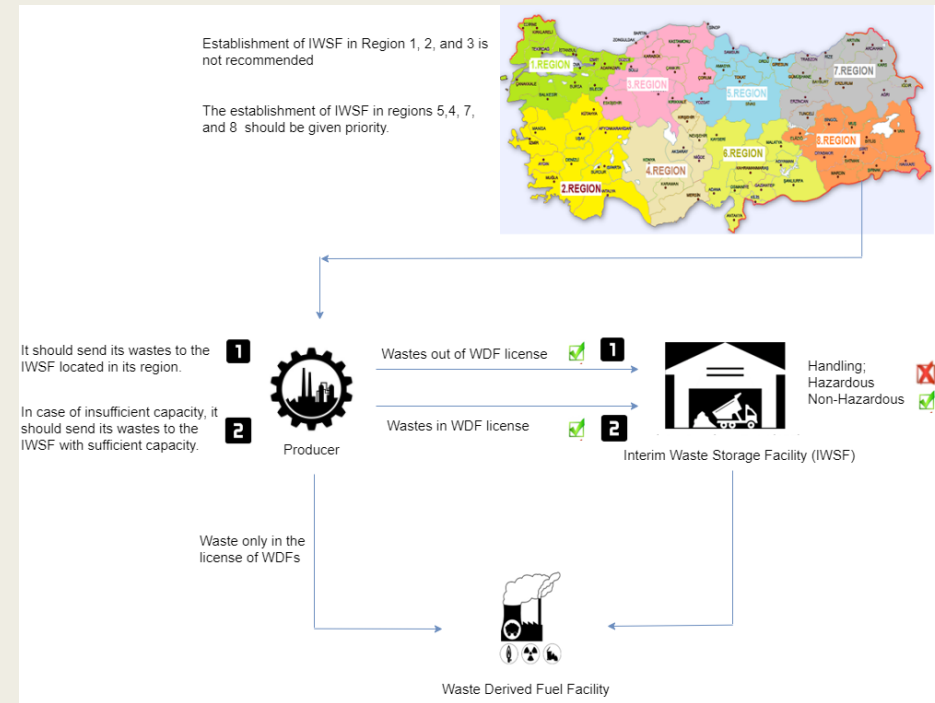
Establishment of IWSF in Region 1, 2, and 3 is not recommended

The establishment of IWSF in regions 5,4, 7, and 8 should be given priority.

1.REGION
3.REGION
5.REGION
7.REGION
8.REGION
6.REGION
4.REGION
2.REGION

It should send its wastes to the IWSF located in its region.
1

In case of insufficient capacity, it should send its wastes to the IWSF with sufficient capacity.
2

Producer

Wastes out of WDF license
1

Wastes in WDF license
2

Handling;
Hazardous
Non-Hazardous

Interim Waste Storage Facility (IWSF)

Waste only in the license of WDFs

Waste Derived Fuel Facility